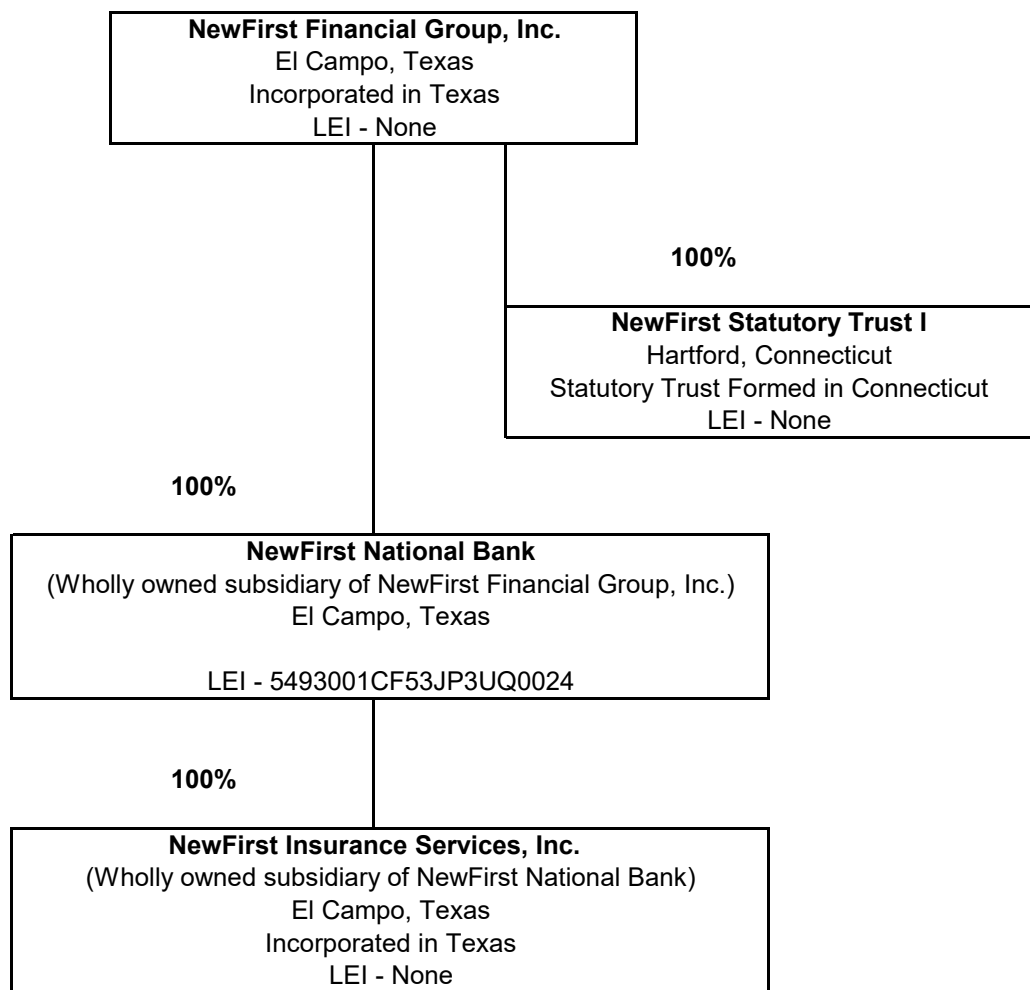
**NewFirst Financial Group, Inc.**
El Campo, Texas
Incorporated in Texas
LEI - None

**100%**

**NewFirst Statutory Trust I**
Hartford, Connecticut
Statutory Trust Formed in Connecticut
LEI - None

**100%**

**NewFirst National Bank**
(Wholly owned subsidiary of NewFirst Financial Group, Inc.)
El Campo, Texas

LEI - 5493001CF53JP3UQ0024

**100%**

**NewFirst Insurance Services, Inc.**
(Wholly owned subsidiary of NewFirst National Bank)
El Campo, Texas
Incorporated in Texas
LEI - None